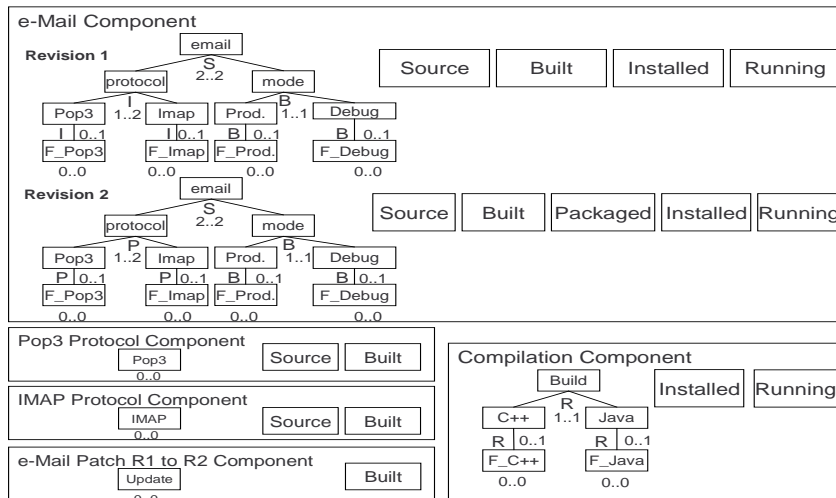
e-Mail Component

Revision 1

email
S
2..2
protocol
mode
I
1..2
B
1..1
Pop3
Imap
Prod.
Debug
I 0..1
I 0..1
B 0..1
B 0..1
F_Pop3
F_Imap
F_Prod.
F_Debug
0..0
0..0
0..0
0..0

Source
Built
Installed
Running

Revision 2

email
S
2..2
protocol
mode
P
1..2
B
1..1
Pop3
Imap
Prod.
Debug
P 0..1
P 0..1
B 0..1
B 0..1
F_Pop3
F_Imap
F_Prod.
F_Debug
0..0
0..0
0..0
0..0

Source
Built
Packaged
Installed
Running

Pop3 Protocol Component
Pop3
0..0
Source
Built

IMAP Protocol Component
IMAP
0..0
Source
Built

e-Mail Patch R1 to R2 Component
Update
Built

Compilation Component
Build
R
1..1
C++
Java
R 0..1
R 0..1
F_C++
F_Java
0..0
0..0
Installed
Running